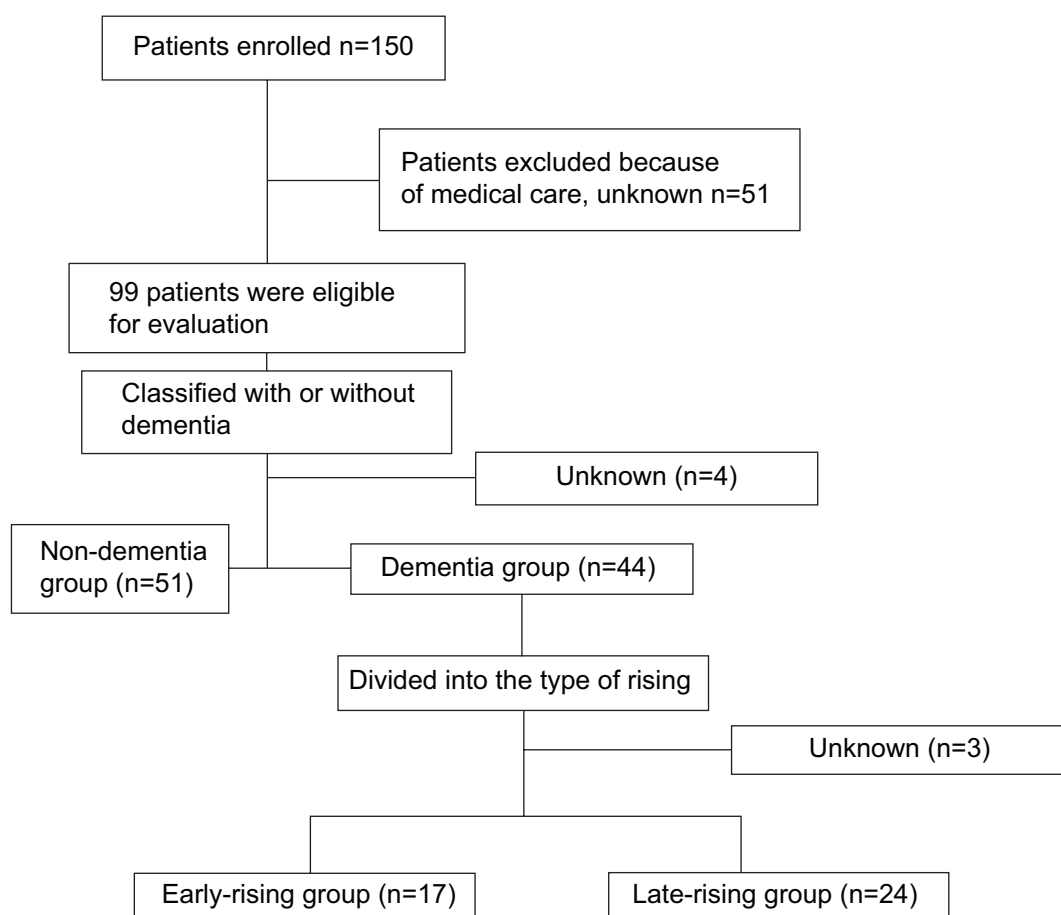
Patients enrolled n=150

Patients excluded because of medical care, unknown n=51

99 patients were eligible for evaluation

Classified with or without dementia

Unknown (n=4)

Non-dementia group (n=51)

Dementia group (n=44)

Divided into the type of rising

Unknown (n=3)

Early-rising group (n=17)

Late-rising group (n=24)